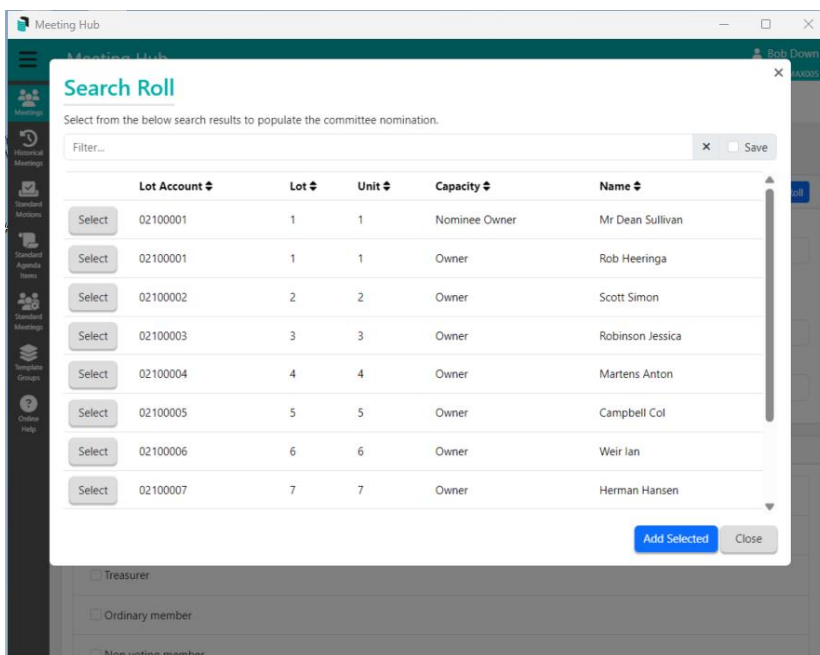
Meeting Hub

Meeting Hub

Bob Down

Meetings

Historical Meetings

Standard Motions

Standard Agenda Items

Standard Meetings

Template Groups

Online Help

×

Search Roll

Select from the below search results to populate the committee nomination.

Filter...

×

Save

| | Lot Account ⇕ | Lot ⇕ | Unit ⇕ | Capacity ⇕ | Name ⇕ |
|---|---|---|---|---|---|
| Select | 02100001 | 1 | 1 | Nominee Owner | Mr Dean Sullivan |
| Select | 02100001 | 1 | 1 | Owner | Rob Heeringa |
| Select | 02100002 | 2 | 2 | Owner | Scott Simon |
| Select | 02100003 | 3 | 3 | Owner | Robinson Jessica |
| Select | 02100004 | 4 | 4 | Owner | Martens Anton |
| Select | 02100005 | 5 | 5 | Owner | Campbell Col |
| Select | 02100006 | 6 | 6 | Owner | Weir Ian |
| Select | 02100007 | 7 | 7 | Owner | Herman Hansen |

Add Selected

Close

Treasurer

Ordinary member

Non voting member